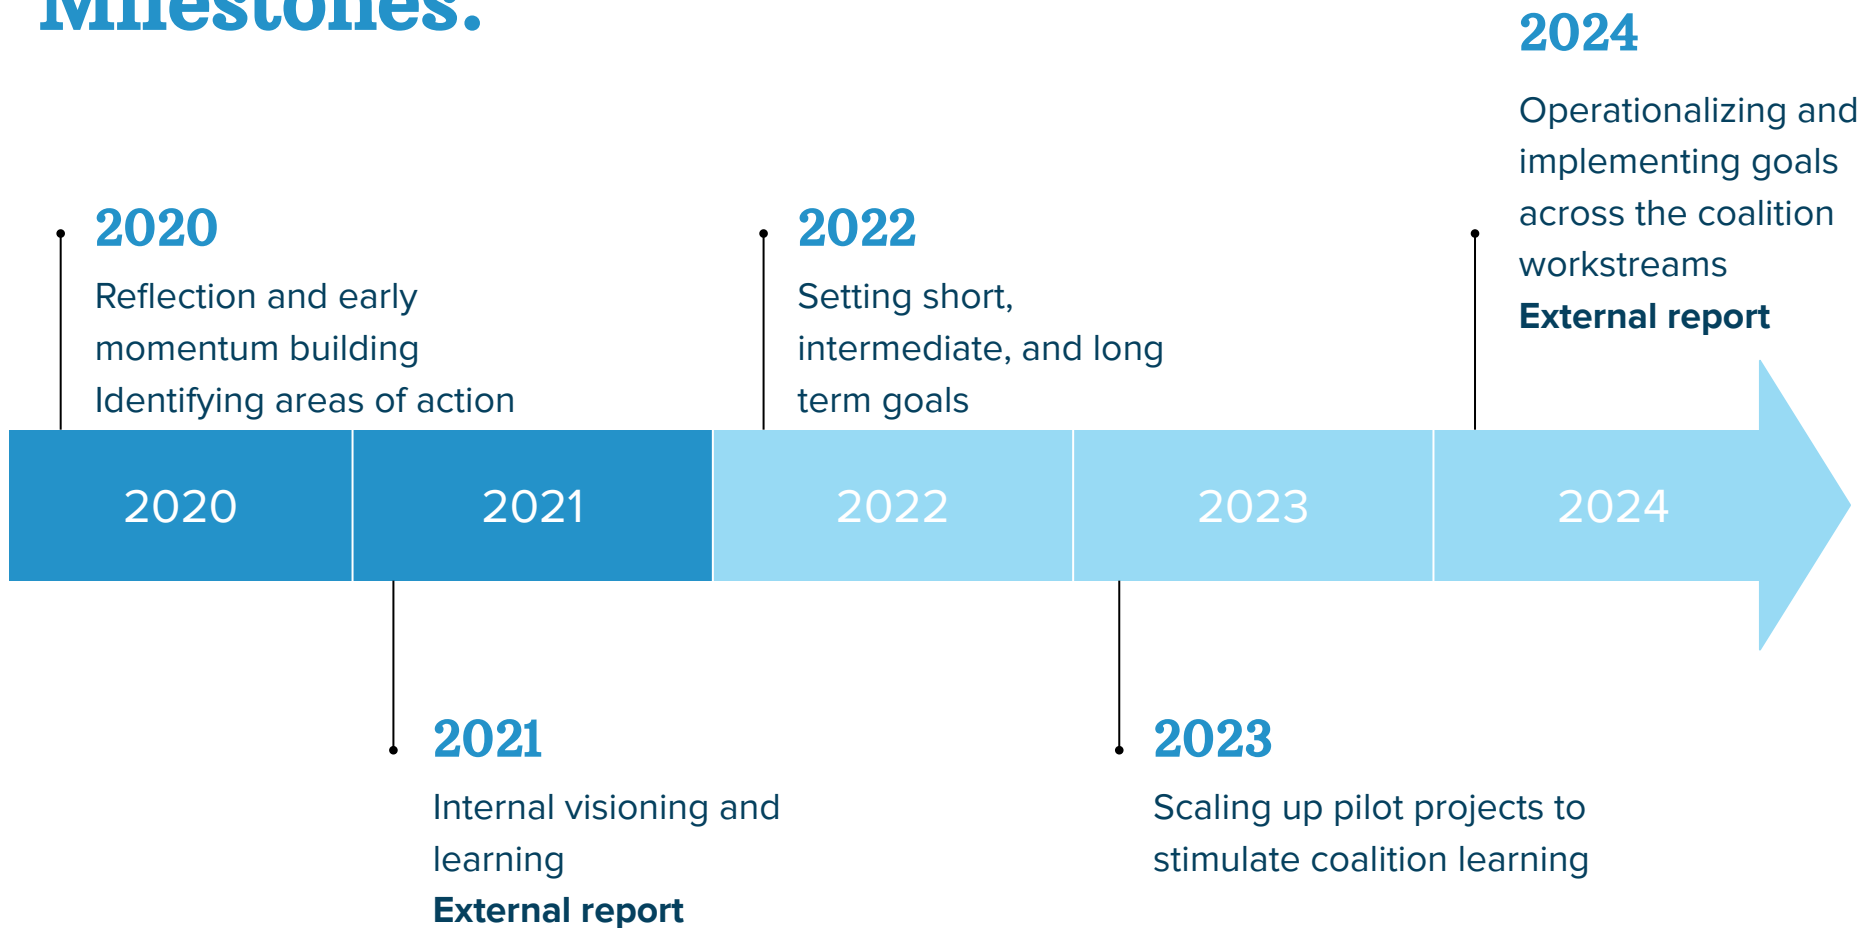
Milestones:

2020
Reflection and early momentum building
Identifying areas of action

2022
Setting short, intermediate, and long term goals

2024
Operationalizing and implementing goals across the coalition workstreams
**External report**

| 2020 | 2021 | 2022 | 2023 | 2024 |
|---|---|---|---|---|

2021
Internal visioning and learning
**External report**

2023
Scaling up pilot projects to stimulate coalition learning